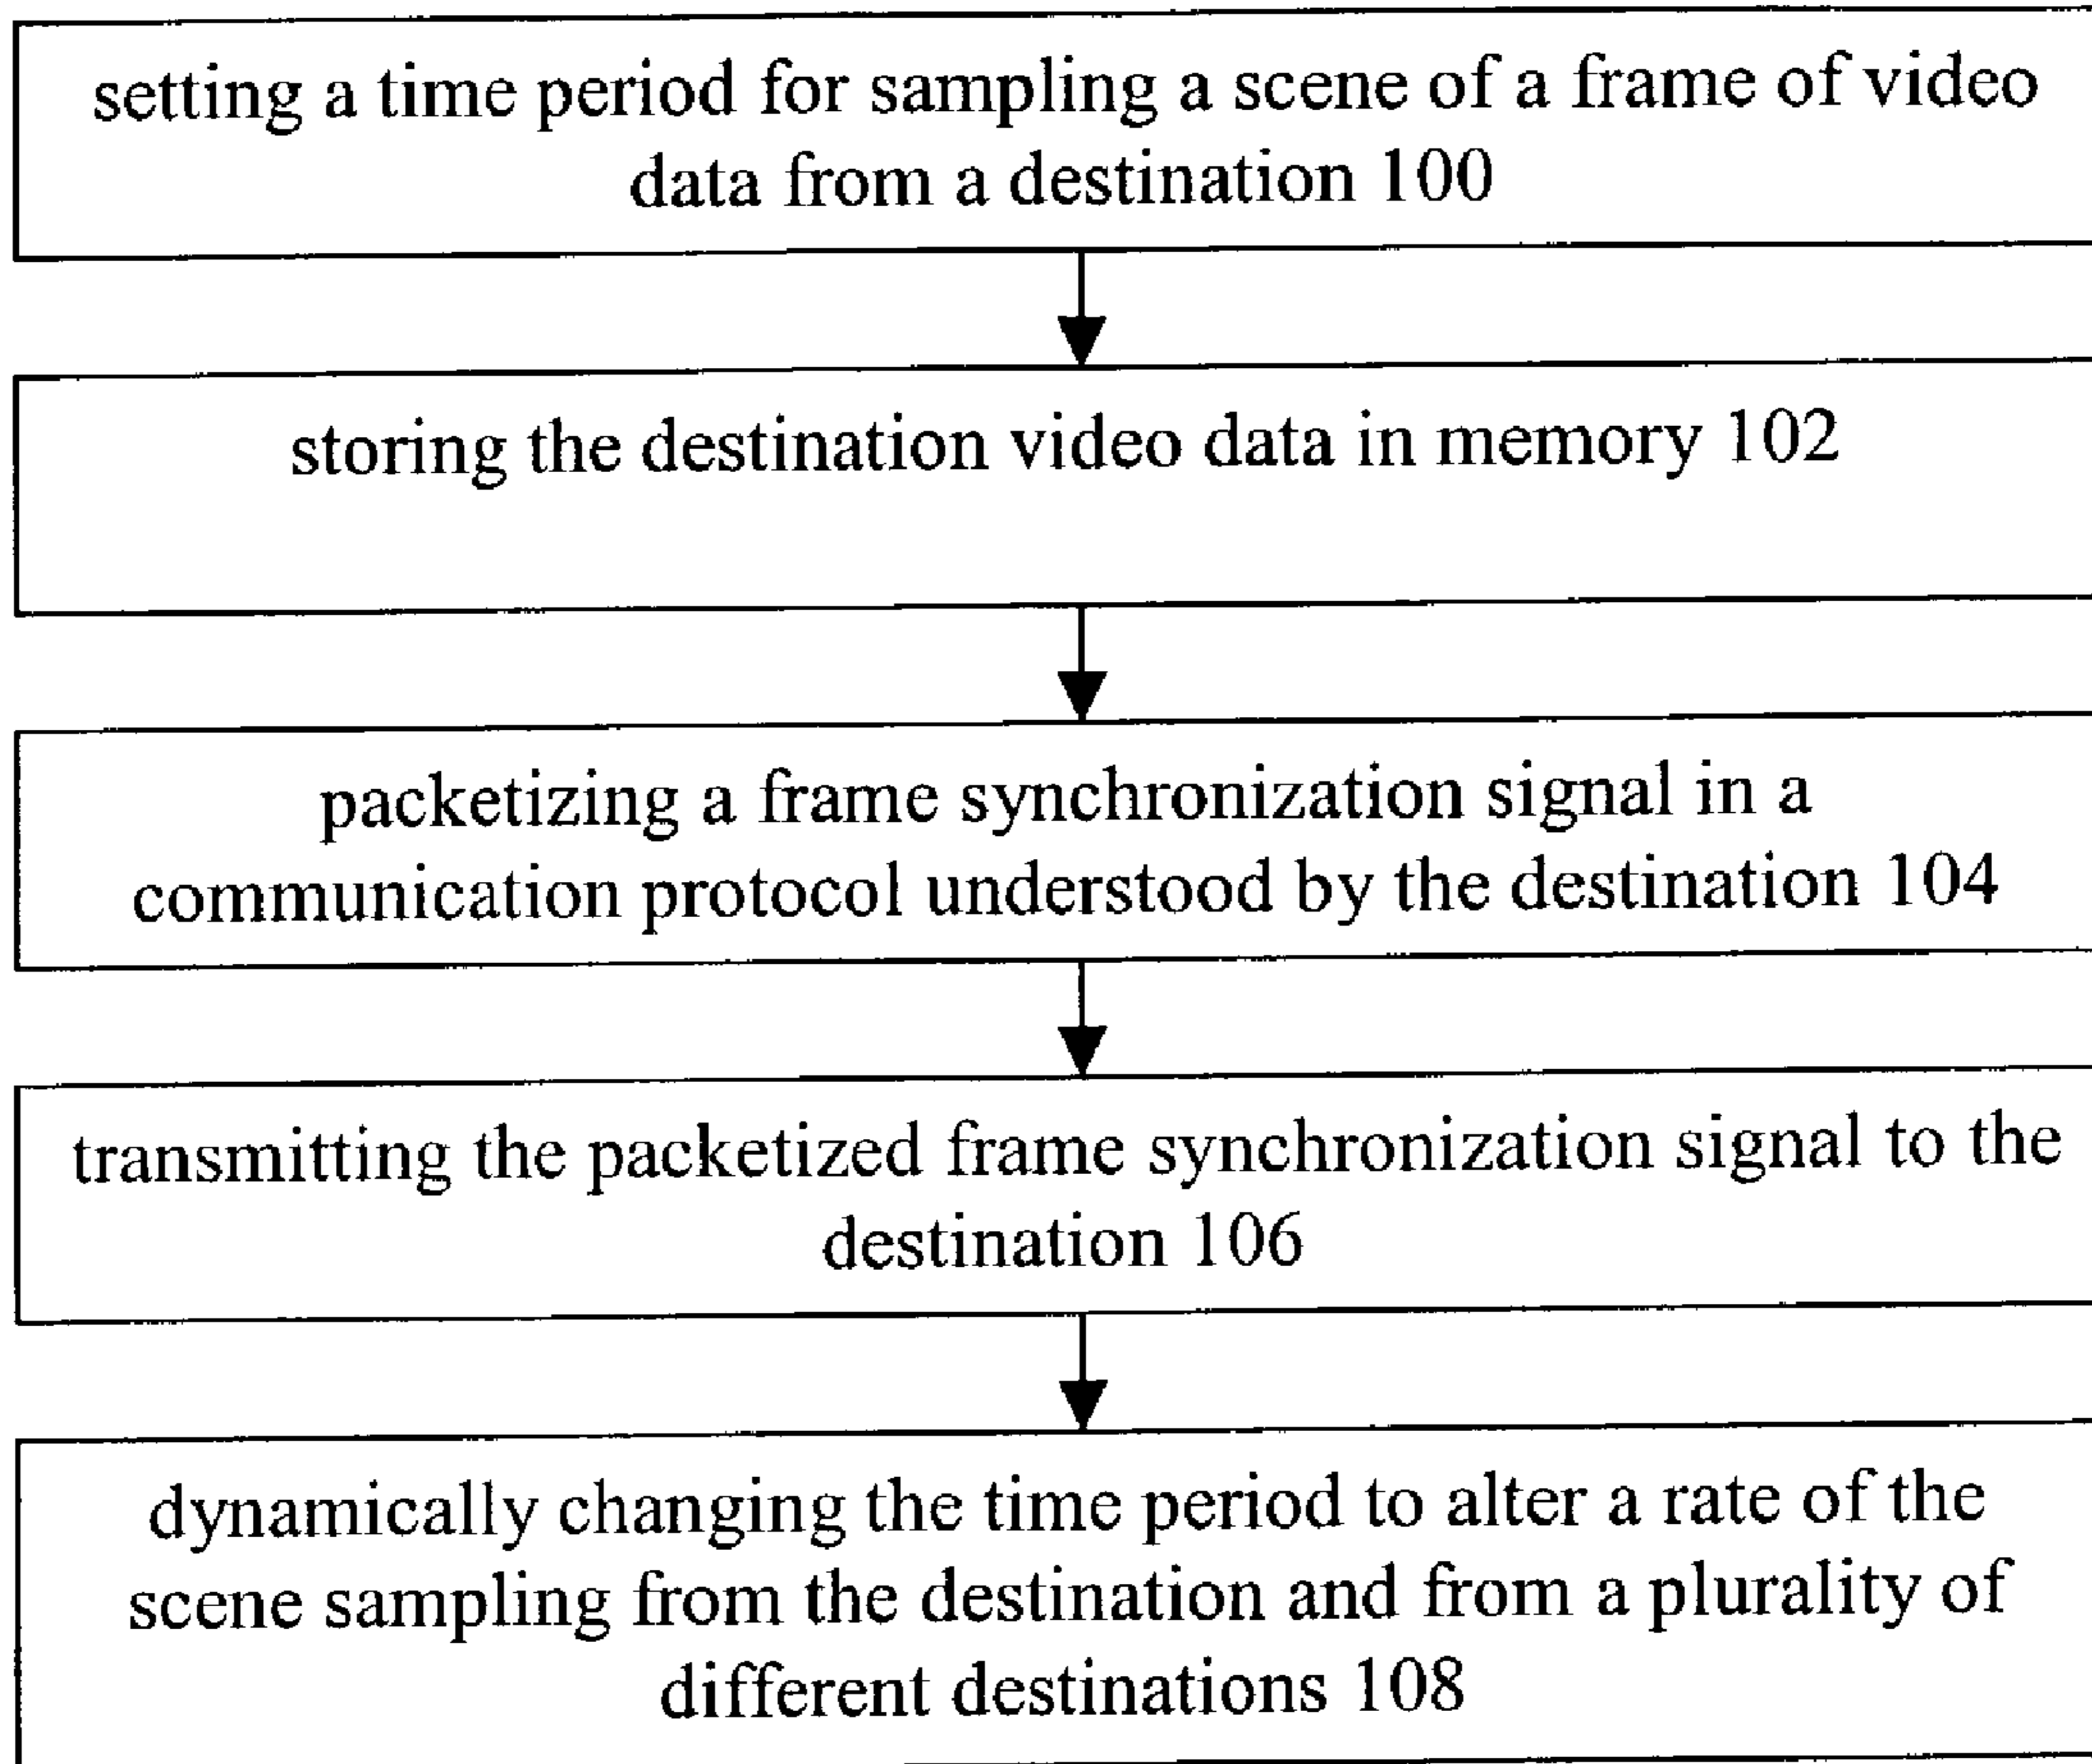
setting a time period for sampling a scene of a frame of video data from a destination 100

storing the destination video data in memory 102

packetizing a frame synchronization signal in a communication protocol understood by the destination 104

transmitting the packetized frame synchronization signal to the destination 106

dynamically changing the time period to alter a rate of the scene sampling from the destination and from a plurality of different destinations 108